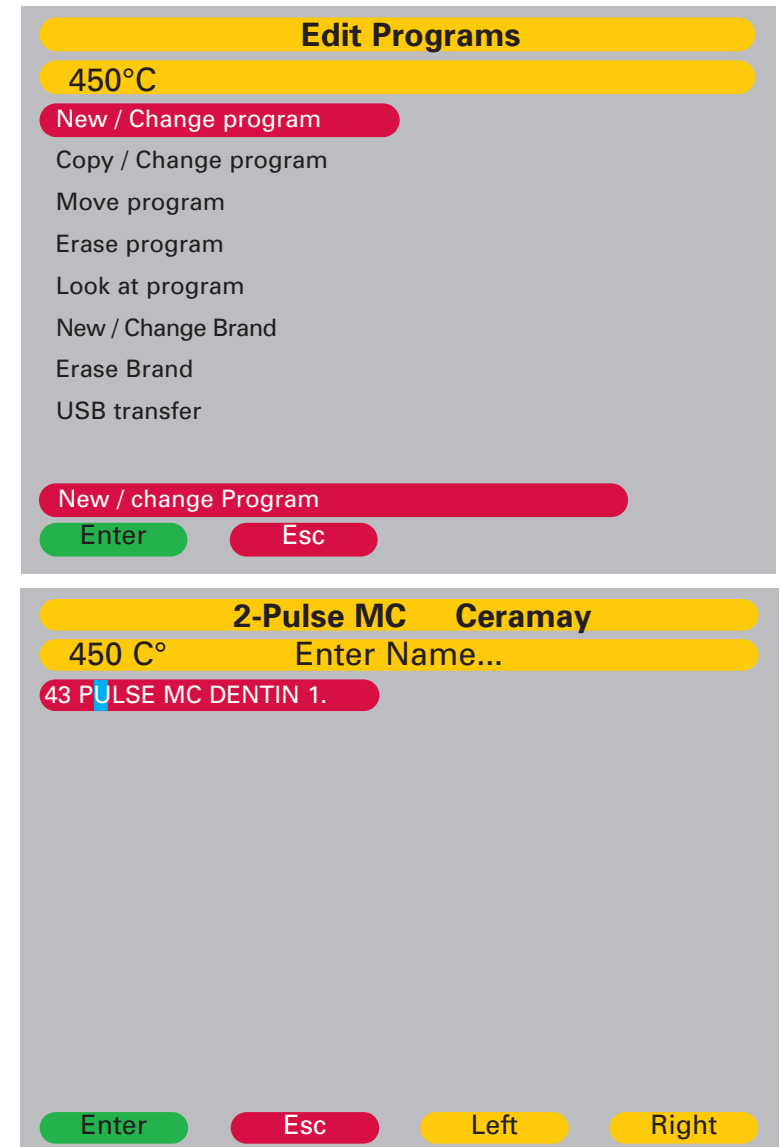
Edit Programs
450°C
New / Change program
Copy / Change program
Move program
Erase program
Look at program
New / Change Brand
Erase Brand
USB transfer

New / change Program
Enter Esc

2-Pulse MC Ceramay
450 C° Enter Name...
43 PULSE MC DENTIN 1.

Enter Esc Left Right